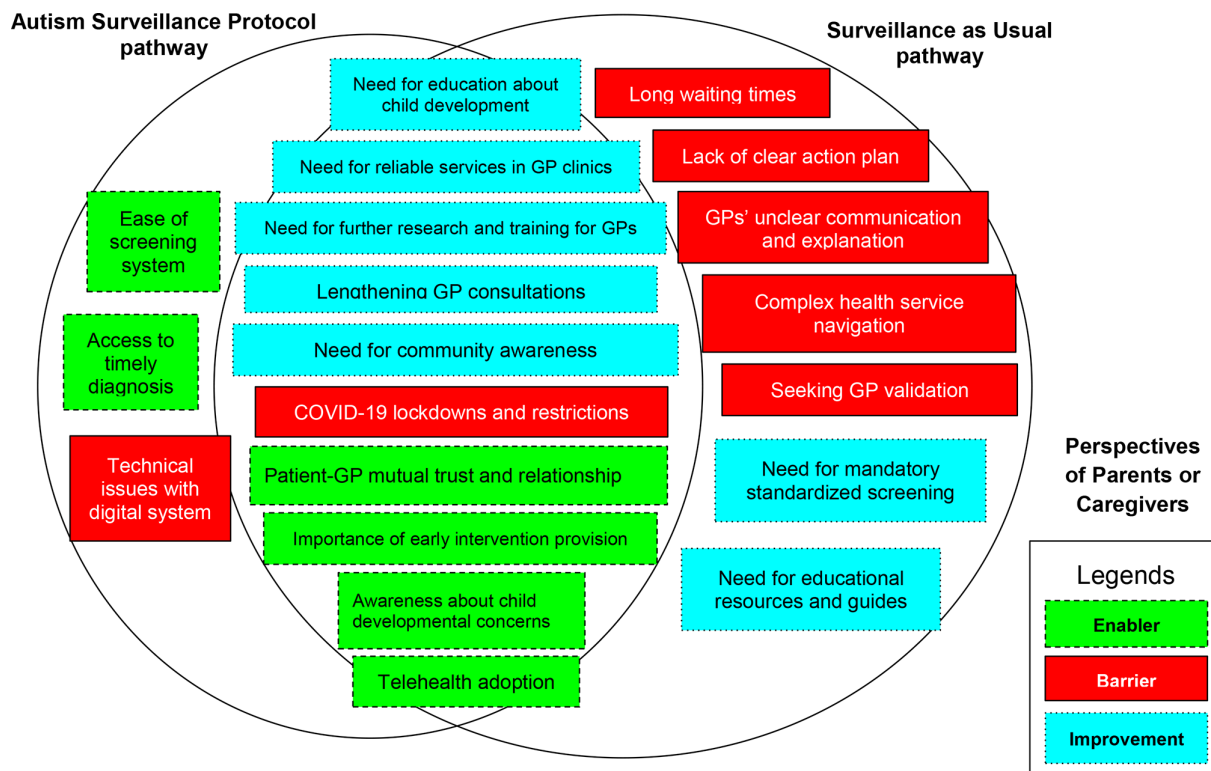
Autism Surveillance Protocol pathway

Surveillance as Usual pathway

Need for education about child development

Long waiting times

Need for reliable services in GP clinics

Lack of clear action plan

Ease of screening system

Need for further research and training for GPs

GPs' unclear communication and explanation

Lengthening GP consultations

Complex health service navigation

Access to timely diagnosis

Need for community awareness

Seeking GP validation

COVID-19 lockdowns and restrictions

Technical issues with digital system

Patient-GP mutual trust and relationship

Need for mandatory standardized screening

Perspectives of Parents or Caregivers

Importance of early intervention provision

Need for educational resources and guides

Awareness about child developmental concerns

Telehealth adoption

Legends

Enabler

Barrier

Improvement